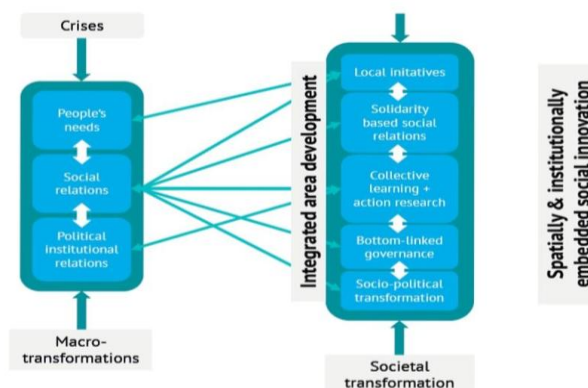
Crises

People's needs

Social relations

Political institutional relations

Macro-transformations

Integrated area development

Local initatives

Solidarity based social relations

Collective learning + action research

Bottom-linked governance

Socio-political transformation

Societal transformation

Spatially & institutionally embedded social innovation